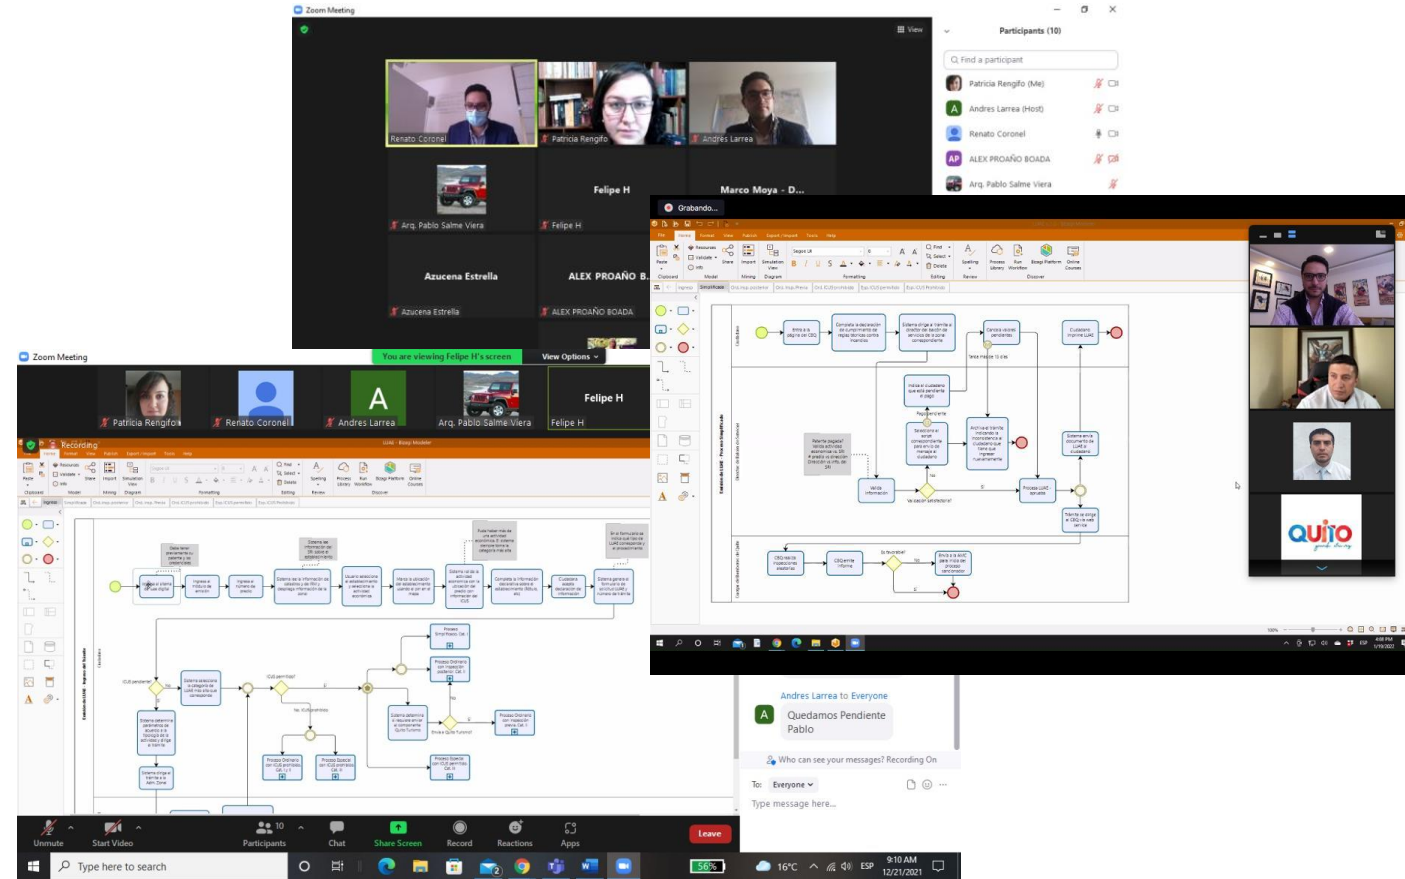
Zoom Meeting

View

Renato Coronel

Patricia Rengifo

Andres Larrea

Felipe H

Marco Moya - D...

Arq. Pablo Salme Viera

Felipe H

Azucena Estrella

ALEX PROAÑO B.

Azucena Estrella

ALEX PROAÑO BOADA

Participants (10)

Find a participant

Patricia Rengifo (Me)

Andres Larrea (Host)

Renato Coronel

ALEX PROAÑO BOADA

Arq. Pablo Salme Viera

Grabando...

Zoom Meeting

You are viewing Felipe H's screen

View Options

Patricia Rengifo

Renato Coronel

Andres Larrea

Arq. Pablo Salme Viera

Felipe H

Felipe H

Recording

QUITO

Andres Larrea to Everyone

Quedamos Pendiente Pablo

Who can see your messages? Recording On

To: Everyone

Type message here...

Unmute

Start Video

Participants

Chat

Share Screen

Record

Reactions

Apps

Leave

Type here to search

56%

16°C

ESP

9:10 AM
12/21/2021